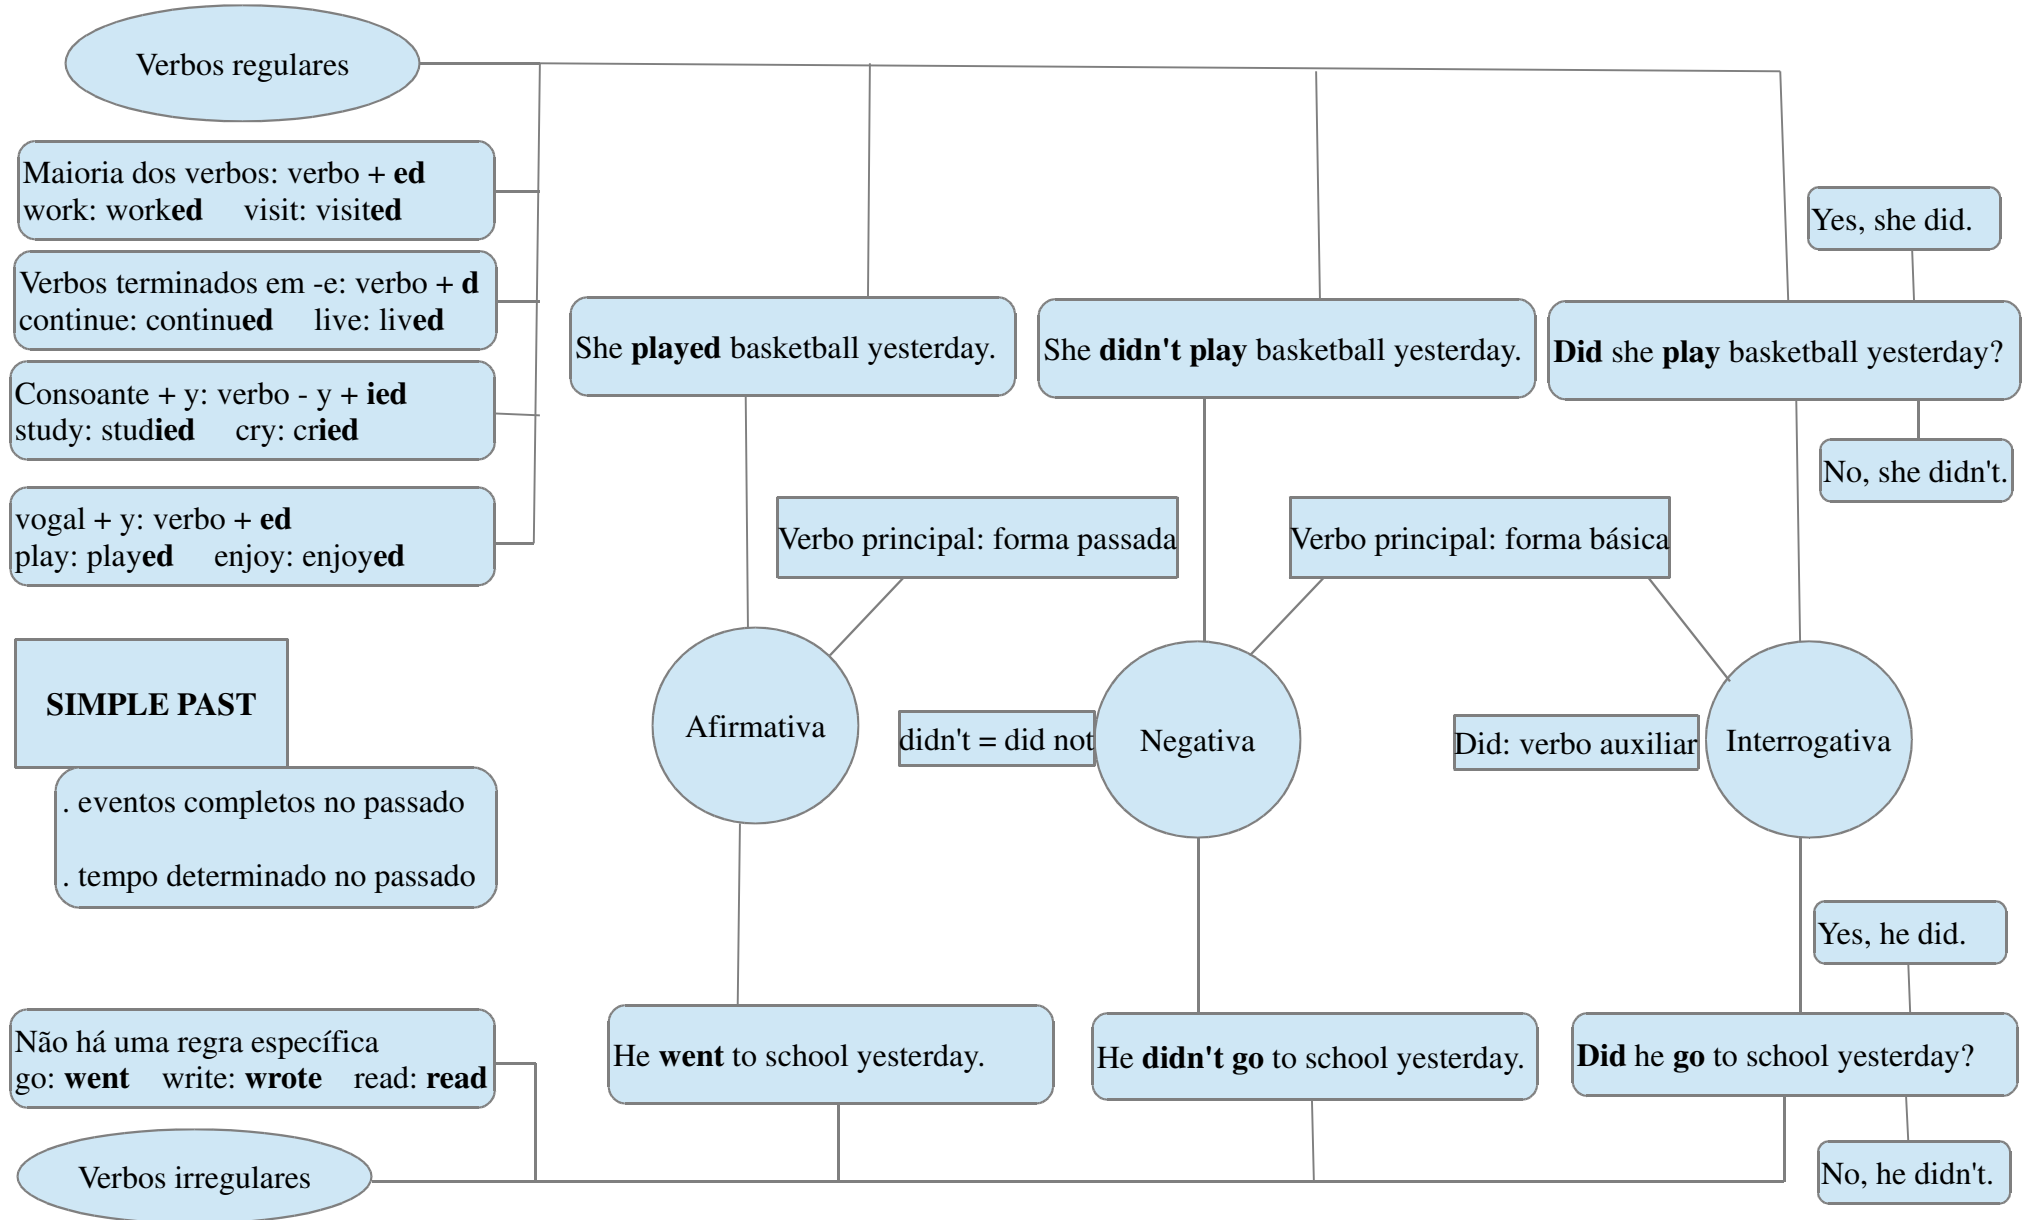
Verbos regulares

Maioria dos verbos: verbo + ed
work: worked visit: visited

Verbos terminados em -e: verbo + d
continue: continued live: lived

Consoante + y: verbo - y + ied
study: studied cry: cried

vogal + y: verbo + ed
play: played enjoy: enjoyed

She played basketball yesterday.

She didn't play basketball yesterday.

Did she play basketball yesterday?

Yes, she did.

No, she didn't.

Verbo principal: forma passada

Verbo principal: forma básica

SIMPLE PAST

. eventos completos no passado

. tempo determinado no passado

Afirmativa

didn't = did not

Negativa

Did: verbo auxiliar

Interrogativa

Yes, he did.

Não há uma regra específica
go: went write: wrote read: read

He went to school yesterday.

He didn't go to school yesterday.

Did he go to school yesterday?

No, he didn't.

Verbos irregulares